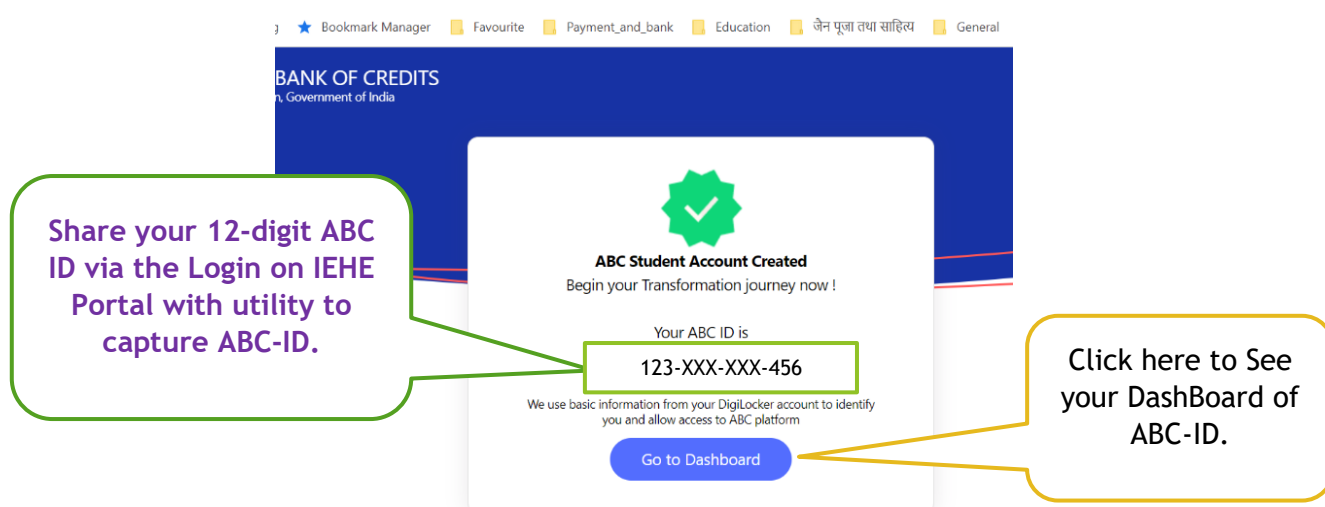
g Bookmark Manager Favourite Payment_and_bank Education जैन पूजा तथा साहित्य General

BANK OF CREDITS
n, Government of India

Share your 12-digit ABC ID via the Login on IEHE Portal with utility to capture ABC-ID.

ABC Student Account Created
Begin your Transformation journey now !

Your ABC ID is
123-XXX-XXX-456

We use basic information from your DigiLocker account to identify you and allow access to ABC platform

Go to Dashboard

Click here to See your DashBoard of ABC-ID.